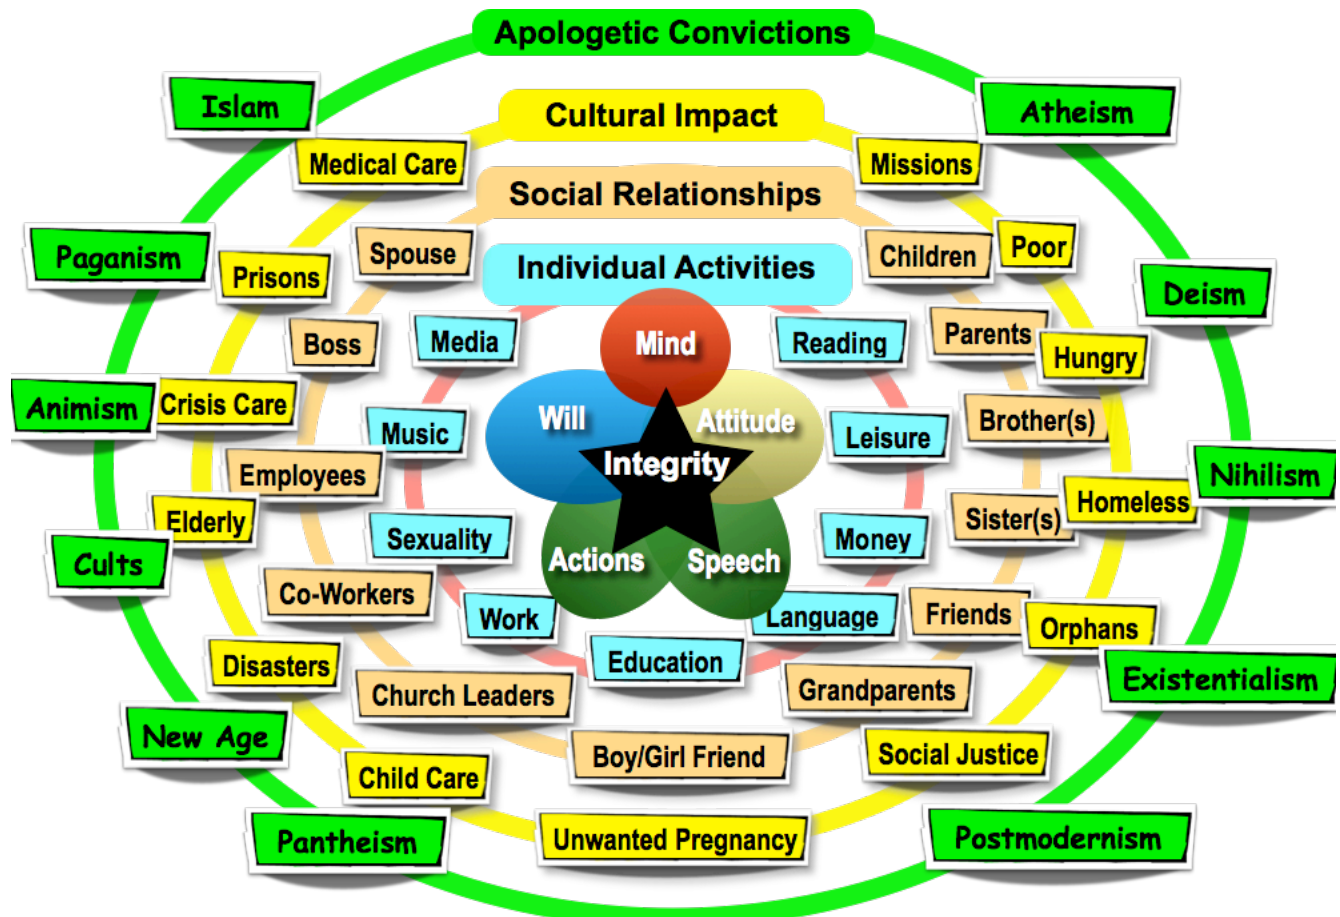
Apologetic Convictions

Cultural Impact

Social Relationships

Individual Activities

Islam

Atheism

Medical Care

Missions

Paganism

Prisons

Spouse

Children

Poor

Deism

Boss

Media

Mind

Reading

Parents

Hungry

Animism

Crisis Care

Will

Attitude

Music

Leisure

Brother(s)

Integrity

Nihilism

Employees

Homeless

Elderly

Sister(s)

Sexuality

Money

Cults

Actions

Speech

Co-Workers

Work

Language

Friends

Orphans

Education

Disasters

Existentialism

Church Leaders

Grandparents

New Age

Boy/Girl Friend

Social Justice

Child Care

Pantheism

Unwanted Pregnancy

Postmodernism